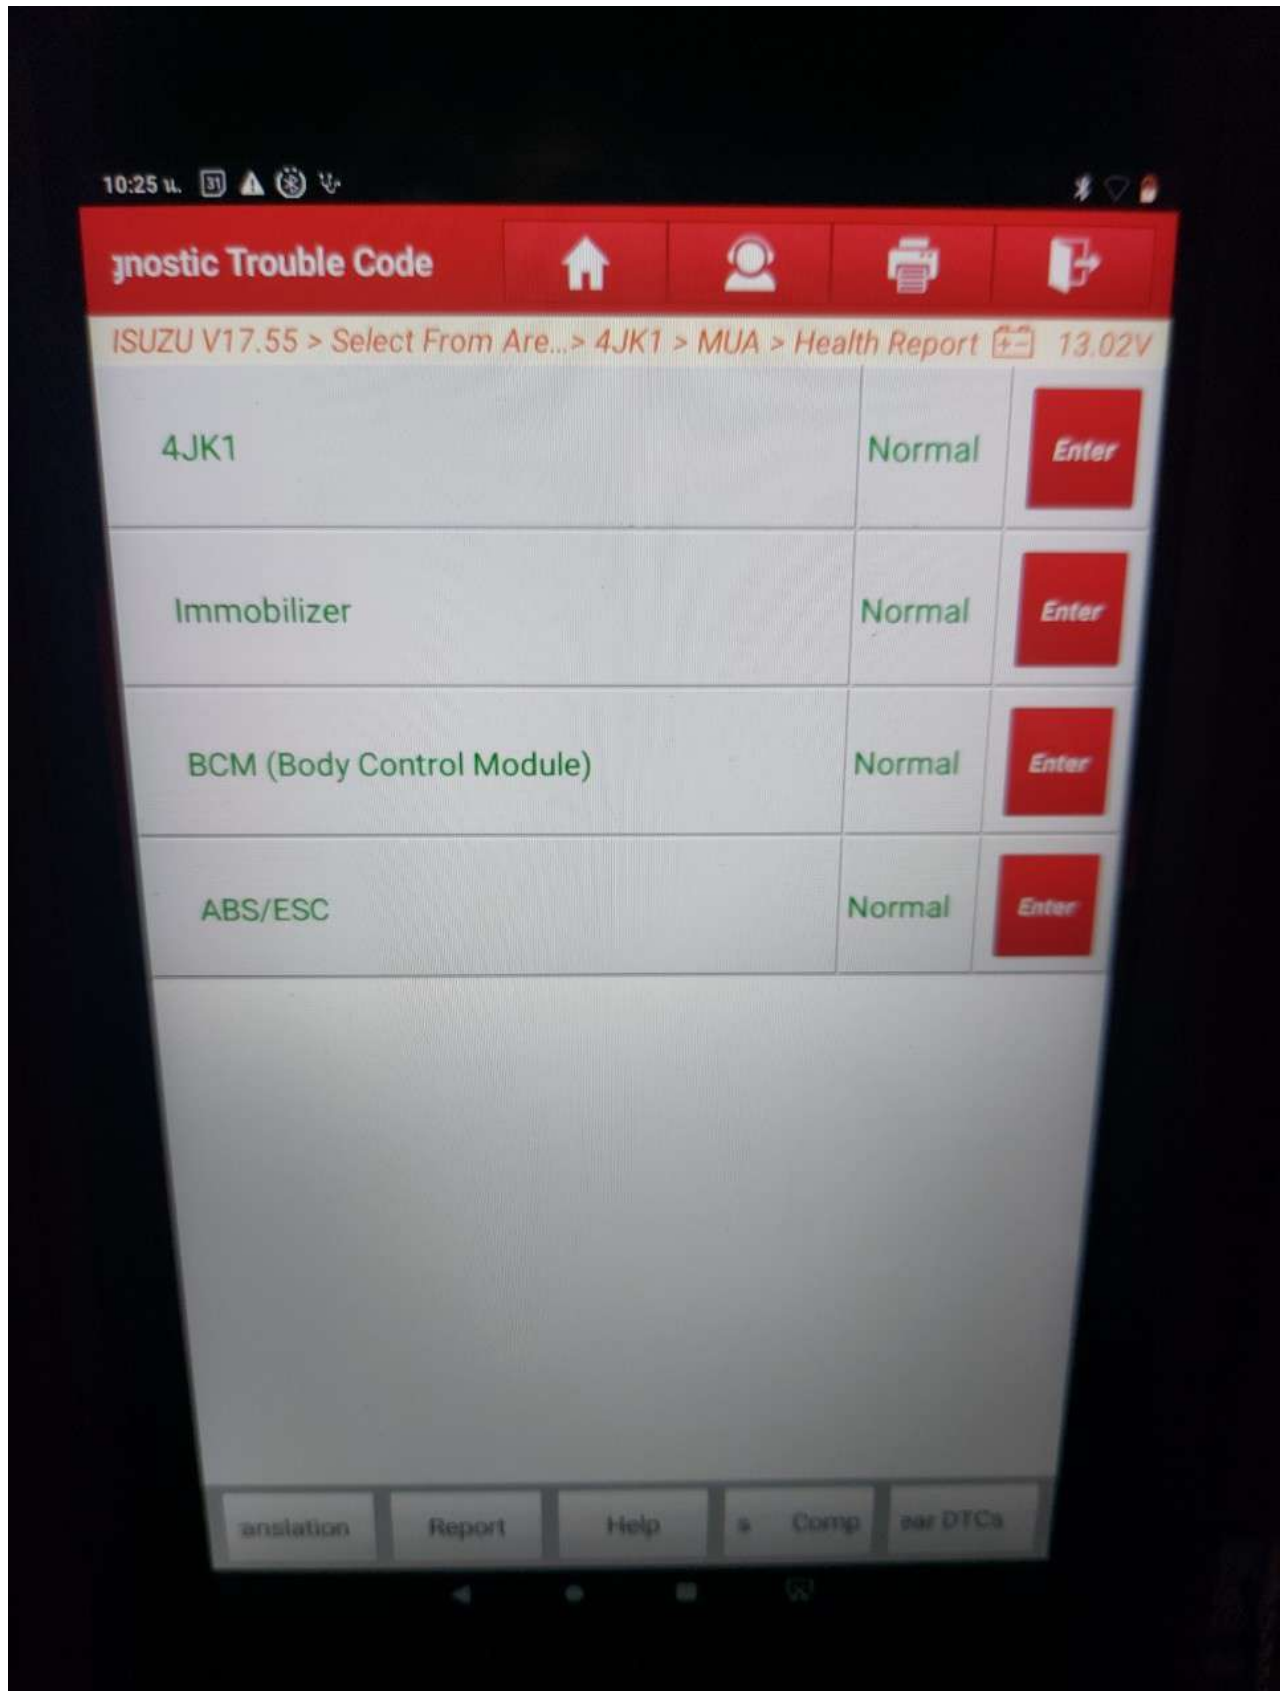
10:25 น.

gnostic Trouble Code

ISUZU V17.55 > Select From Are...> 4JK1 > MUA > Health Report 13.02V

| 4JK1 | Normal | Enter |
|---|---|---|
| Immobilizer | Normal | Enter |
| BCM (Body Control Module) | Normal | Enter |
| ABS/ESC | Normal | Enter |

anslation Report Help s Comp ear DTCs